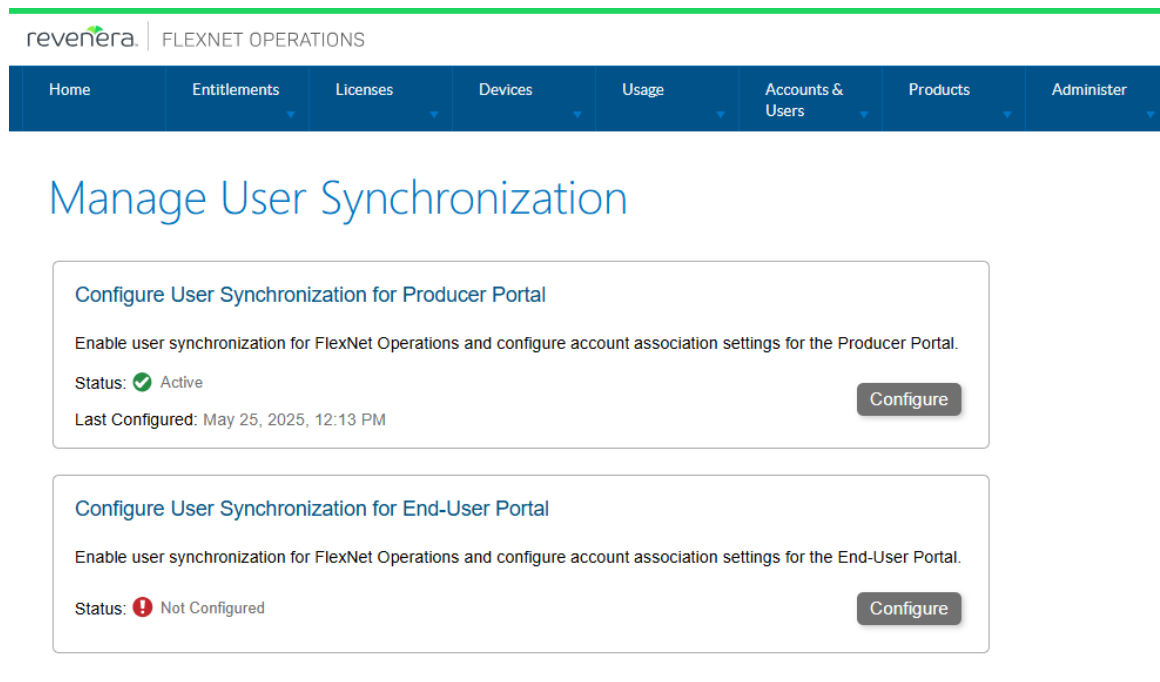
revenera. | FLEXNET OPERATIONS

Home
Entitlements
Licenses
Devices
Usage
Accounts & Users
Products
Administer

Manage User Synchronization

Configure User Synchronization for Producer Portal

Enable user synchronization for FlexNet Operations and configure account association settings for the Producer Portal.

Status: Active

Last Configured: May 25, 2025, 12:13 PM

Configure

Configure User Synchronization for End-User Portal

Enable user synchronization for FlexNet Operations and configure account association settings for the End-User Portal.

Status: Not Configured

Configure